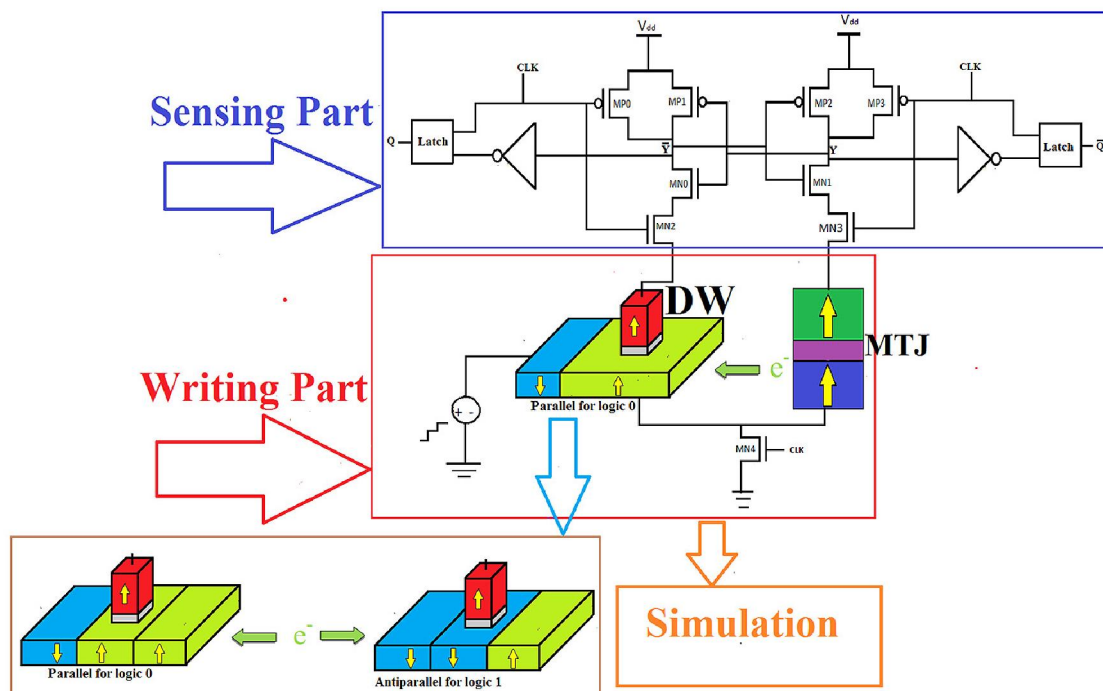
Sensing Part

$V_{dd}$

$V_{dd}$

CLK

CLK

MP0

MP1

MP2

MP3

Q

Latch

Latch

$\overline{Q}$

$\overline{Y}$

Y

MN0

MN1

MN2

MN3

DW

MTJ

Writing Part

$e^-$

+ -

Parallel for logic 0

MN4

CLK

$e^-$

Parallel for logic 0

Antiparallel for logic 1

Simulation